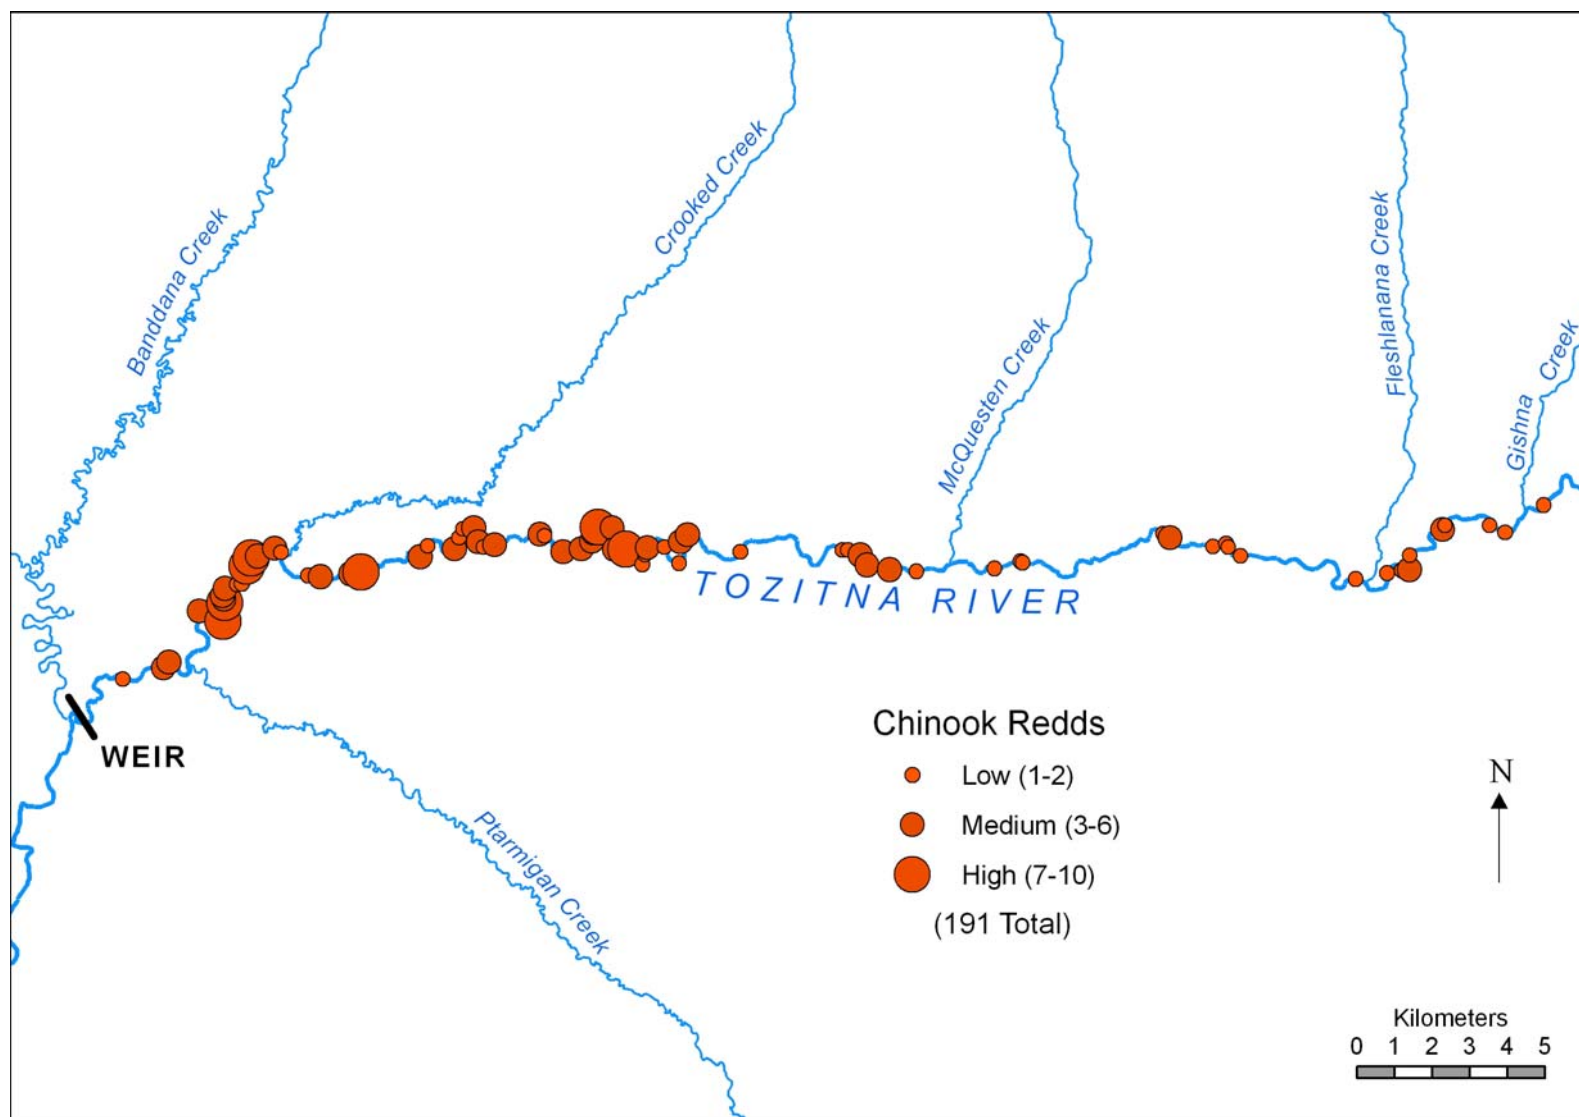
Banddana Creek

Crooked Creek

McQuesten Creek

Fleshlanana Creek

Gishna Creek

TOZITNA RIVER

WEIR

Ptarmigan Creek

Chinook Redds

Low (1-2)

Medium (3-6)

High (7-10)

(191 Total)

N

Kilometers

0 1 2 3 4 5